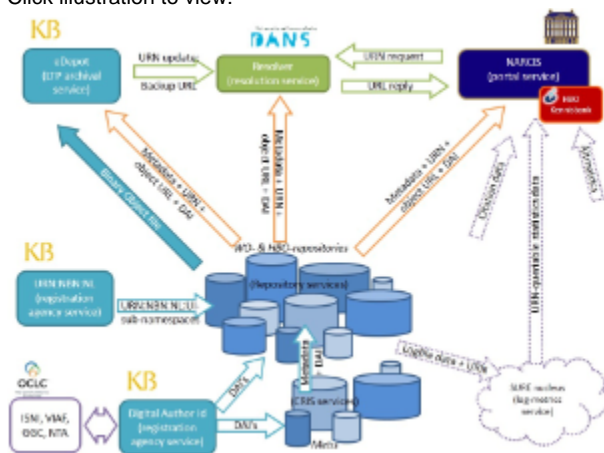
Click illustration to view.

KB

e-Depot (DTP archival service)

URN update; Backup URL

DANS

Resolver (resolution service)

URN request

URL reply

NARCIS (portal service)

KNAW

Metadata + URN + object URL + DAI

Metadata + URN + object URL + DAI

Metadata + URN + object URL + DAI

Binary Object file

Citation data

URN-queriable statistics data

Metadata

WO- & HBO-repositories

KB

URN:NBN:NL (registration agency service)

URN:NBN:NL:UI sub-namespaces

(Repository services)

Logfile data + URN

OCLC

ISNI, VIAF, OCC, NTA

KB

Digital Author id (registration agency service)

DAIs

DAIs

(CRIS services)

Metis

SURF nucleus (log-mining service)